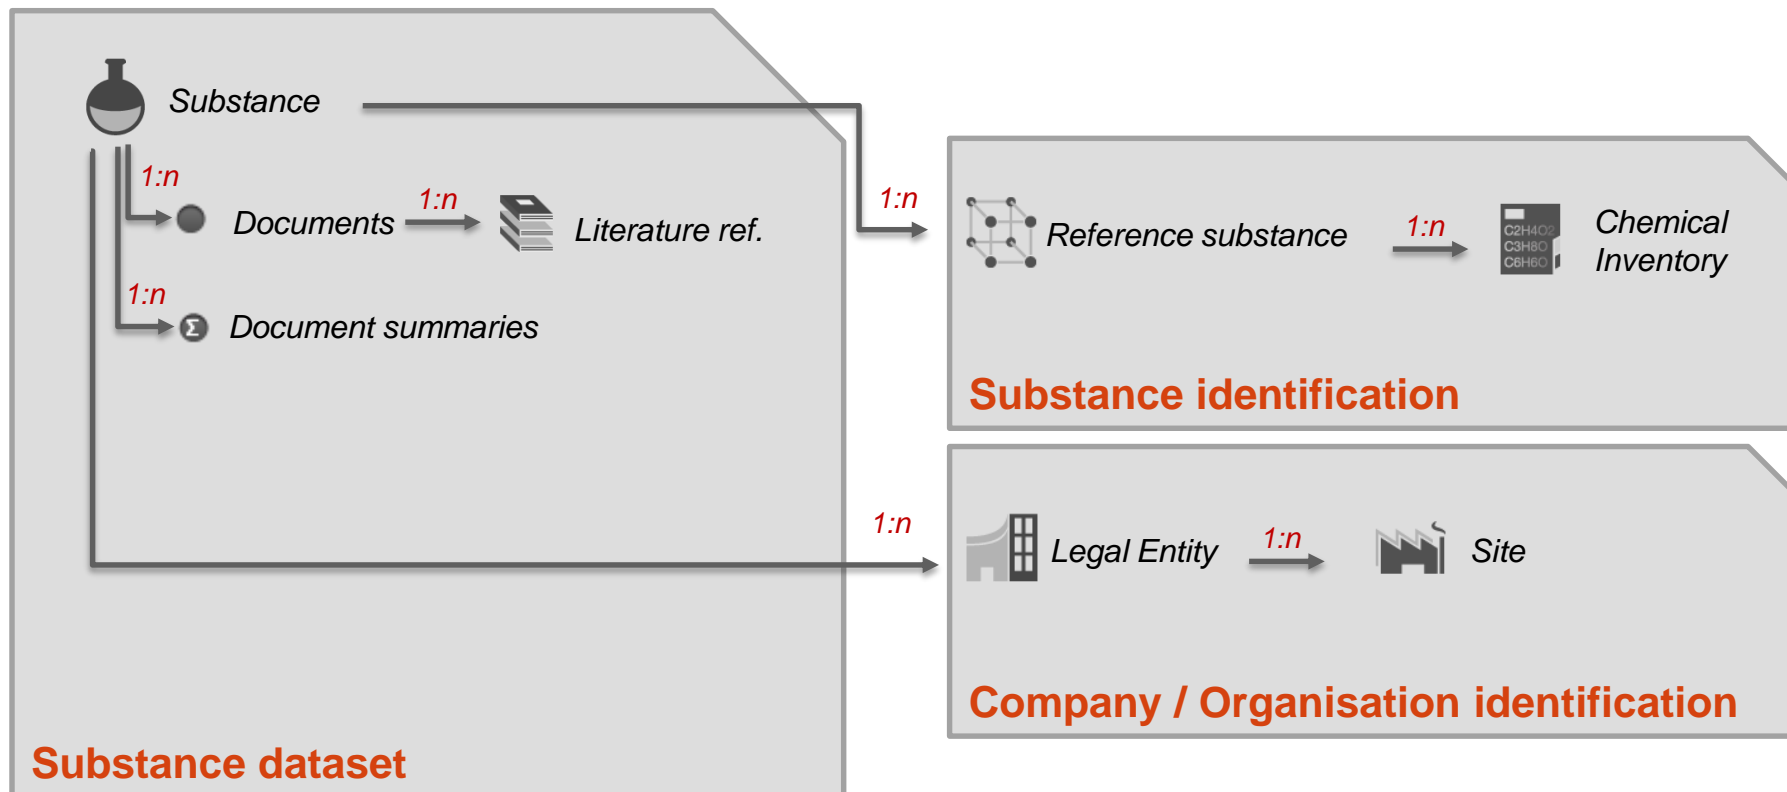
Substance

1:n

Documents

1:n

Literature ref.

1:n

Document summaries

1:n

Reference substance

1:n

C2H4O2
C3H8O
C6H6O

Chemical Inventory

Substance identification

1:n

Legal Entity

1:n

Site

Company / Organisation identification

Substance dataset